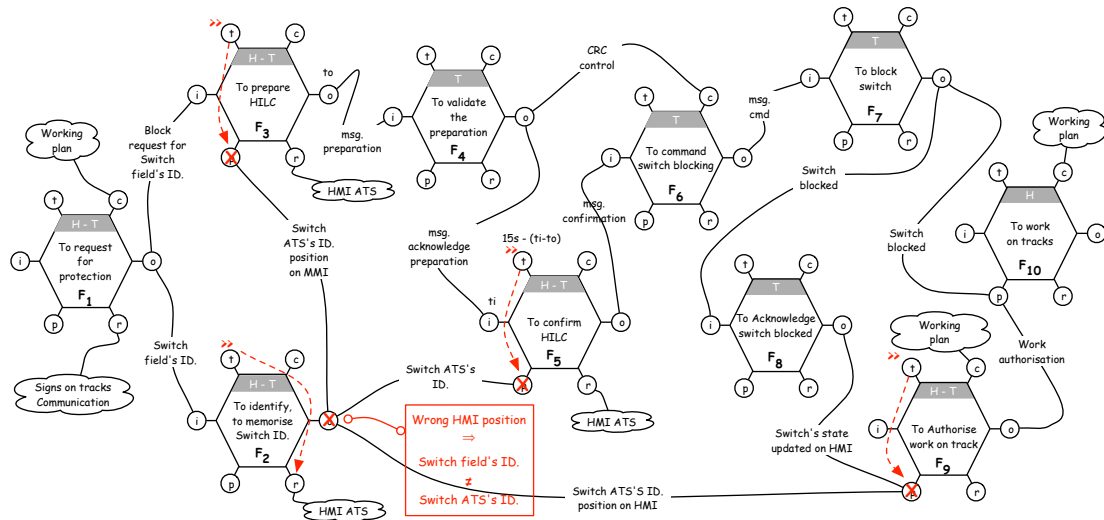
Working plan

t
c
H - T
To request for protection
$F_1$
i
o
p
r

Signs on tracks Communication

Block request for Switch field's ID.

Switch field's ID.

t
c
H - T
To prepare HILC
$F_3$
i
o
r

to

msg. preparation

HMI ATS

Switch ATS's ID. position on MMI

t
c
H - T
To identify, to memorise Switch ID.
$F_2$
i
p
r

HMI ATS

t
c
T
To validate the preparation
$F_4$
i
o
p
r

CRC control

msg. acknowledge preparation

Switch ATS's ID.

Wrong HMI position
⇒
Switch field's ID.
≠
Switch ATS's ID.

15s - (ti-to)

ti

t
c
H - T
To confirm HILC
$F_5$
i
o
r

HMI ATS

t
c
T
To command switch blocking
$F_6$
i
o
p
r

msg. confirmation

msg. cmd

t
c
T
To block switch
$F_7$
i
o
p
r

Switch blocked

t
c
T
To Acknowledge switch blocked
$F_8$
i
o
p
r

Switch's state updated on HMI

Switch ATS'S ID. position on HMI

Switch blocked

Working plan

t
c
H
To work on tracks
$F_{10}$
i
o
p
r

Work authorisation

Working plan

t
c
H - T
To Authorise work on track
$F_9$
i
o
r